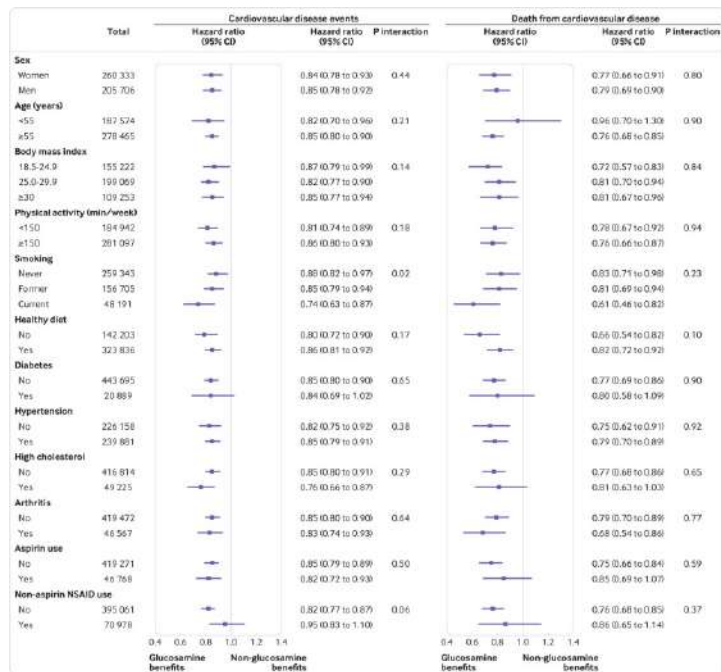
| | Total | Cardiovascular disease events Hazard ratio (95% CI) | Hazard ratio (95% CI) | P interaction | Death from cardiovascular disease Hazard ratio (95% CI) | Hazard ratio (95% CI) | P interaction |
|---|---|---|---|---|---|---|---|
| **Sex** | | | | | | | |
| Women | 260 333 | | 0.84 (0.78 to 0.93) | 0.44 | | 0.77 (0.66 to 0.91) | 0.80 |
| Men | 205 706 | | 0.85 (0.78 to 0.92) | | | 0.79 (0.69 to 0.90) | |
| **Age (years)** | | | | | | | |
| <55 | 187 574 | | 0.82 (0.70 to 0.96) | 0.21 | | 0.96 (0.70 to 1.30) | 0.90 |
| ≥55 | 278 465 | | 0.85 (0.80 to 0.90) | | | 0.76 (0.68 to 0.85) | |
| **Body mass index** | | | | | | | |
| 18.5-24.9 | 155 222 | | 0.87 (0.79 to 0.99) | 0.14 | | 0.72 (0.57 to 0.83) | 0.84 |
| 25.0-29.9 | 199 069 | | 0.82 (0.77 to 0.90) | | | 0.81 (0.70 to 0.94) | |
| ≥30 | 109 253 | | 0.85 (0.77 to 0.94) | | | 0.81 (0.67 to 0.96) | |
| **Physical activity (min/week)** | | | | | | | |
| <150 | 184 942 | | 0.81 (0.74 to 0.89) | 0.18 | | 0.78 (0.67 to 0.92) | 0.94 |
| ≥150 | 281 097 | | 0.86 (0.80 to 0.93) | | | 0.76 (0.66 to 0.87) | |
| **Smoking** | | | | | | | |
| Never | 259 343 | | 0.88 (0.82 to 0.97) | 0.02 | | 0.83 (0.71 to 0.98) | 0.23 |
| Former | 156 705 | | 0.85 (0.79 to 0.94) | | | 0.81 (0.69 to 0.94) | |
| Current | 48 191 | | 0.74 (0.63 to 0.87) | | | 0.61 (0.46 to 0.82) | |
| **Healthy diet** | | | | | | | |
| No | 142 203 | | 0.80 (0.72 to 0.90) | 0.17 | | 0.66 (0.54 to 0.82) | 0.10 |
| Yes | 323 836 | | 0.86 (0.81 to 0.92) | | | 0.82 (0.72 to 0.92) | |
| **Diabetes** | | | | | | | |
| No | 443 695 | | 0.85 (0.80 to 0.90) | 0.65 | | 0.77 (0.69 to 0.86) | 0.90 |
| Yes | 20 889 | | 0.84 (0.69 to 1.02) | | | 0.80 (0.58 to 1.09) | |
| **Hypertension** | | | | | | | |
| No | 226 158 | | 0.82 (0.75 to 0.92) | 0.38 | | 0.75 (0.62 to 0.91) | 0.92 |
| Yes | 239 881 | | 0.85 (0.79 to 0.91) | | | 0.79 (0.70 to 0.89) | |
| **High cholesterol** | | | | | | | |
| No | 416 814 | | 0.85 (0.80 to 0.91) | 0.29 | | 0.77 (0.68 to 0.86) | 0.65 |
| Yes | 49 225 | | 0.76 (0.66 to 0.87) | | | 0.81 (0.63 to 1.03) | |
| **Arthritis** | | | | | | | |
| No | 419 472 | | 0.85 (0.80 to 0.90) | 0.64 | | 0.79 (0.70 to 0.89) | 0.77 |
| Yes | 46 567 | | 0.83 (0.74 to 0.93) | | | 0.68 (0.54 to 0.86) | |
| **Aspirin use** | | | | | | | |
| No | 419 271 | | 0.85 (0.79 to 0.89) | 0.50 | | 0.75 (0.66 to 0.84) | 0.59 |
| Yes | 46 768 | | 0.82 (0.72 to 0.93) | | | 0.85 (0.69 to 1.07) | |
| **Non-aspirin NSAID use** | | | | | | | |
| No | 395 061 | | 0.82 (0.77 to 0.87) | 0.06 | | 0.76 (0.68 to 0.85) | 0.37 |
| Yes | 70 978 | | 0.95 (0.83 to 1.10) | | | 0.86 (0.65 to 1.14) | |

0.4 0.6 0.8 1.0 1.2 1.4
Glucosamine benefits Non-glucosamine benefits

0.4 0.6 0.8 1.0 1.2 1.4
Glucosamine benefits Non-glucosamine benefits